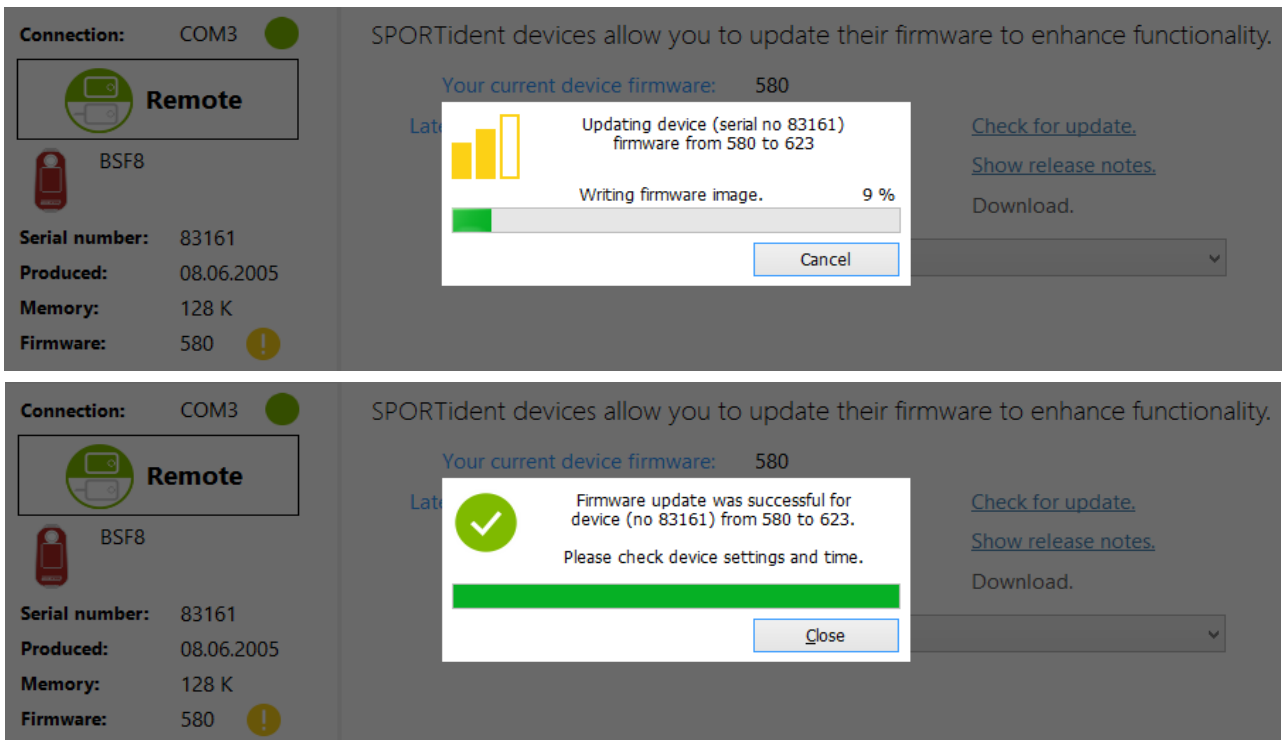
Connection: COM3

Remote

BSF8

Serial number: 83161
Produced: 08.06.2005
Memory: 128 K
Firmware: 580

SPORTident devices allow you to update their firmware to enhance functionality.

Your current device firmware: 580

Late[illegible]

Check for update.
Show release notes.
Download.

Updating device (serial no 83161) firmware from 580 to 623

Writing firmware image. 9 %

Cancel

Connection: COM3

Remote

BSF8

Serial number: 83161
Produced: 08.06.2005
Memory: 128 K
Firmware: 580

SPORTident devices allow you to update their firmware to enhance functionality.

Your current device firmware: 580

Late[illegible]

Check for update.
Show release notes.
Download.

Firmware update was successful for device (no 83161) from 580 to 623.

Please check device settings and time.

Close